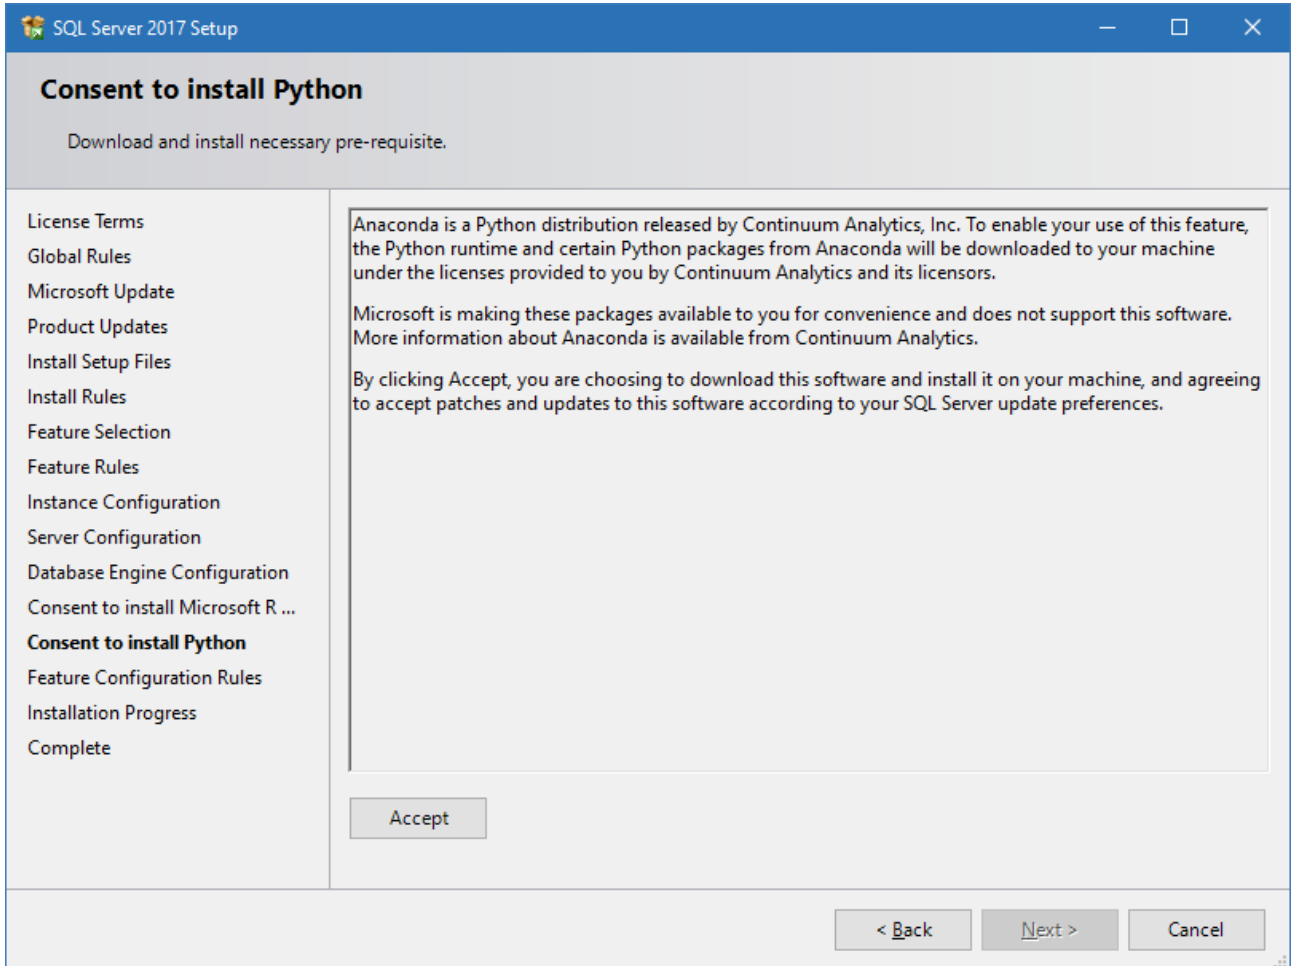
SQL Server 2017 Setup

Consent to install Python

Download and install necessary pre-requisite.

License Terms
Global Rules
Microsoft Update
Product Updates
Install Setup Files
Install Rules
Feature Selection
Feature Rules
Instance Configuration
Server Configuration
Database Engine Configuration
Consent to install Microsoft R ...
Consent to install Python
Feature Configuration Rules
Installation Progress
Complete

Anaconda is a Python distribution released by Continuum Analytics, Inc. To enable your use of this feature, the Python runtime and certain Python packages from Anaconda will be downloaded to your machine under the licenses provided to you by Continuum Analytics and its licensors.

Microsoft is making these packages available to you for convenience and does not support this software. More information about Anaconda is available from Continuum Analytics.

By clicking Accept, you are choosing to download this software and install it on your machine, and agreeing to accept patches and updates to this software according to your SQL Server update preferences.

Accept

< Back
Next >
Cancel